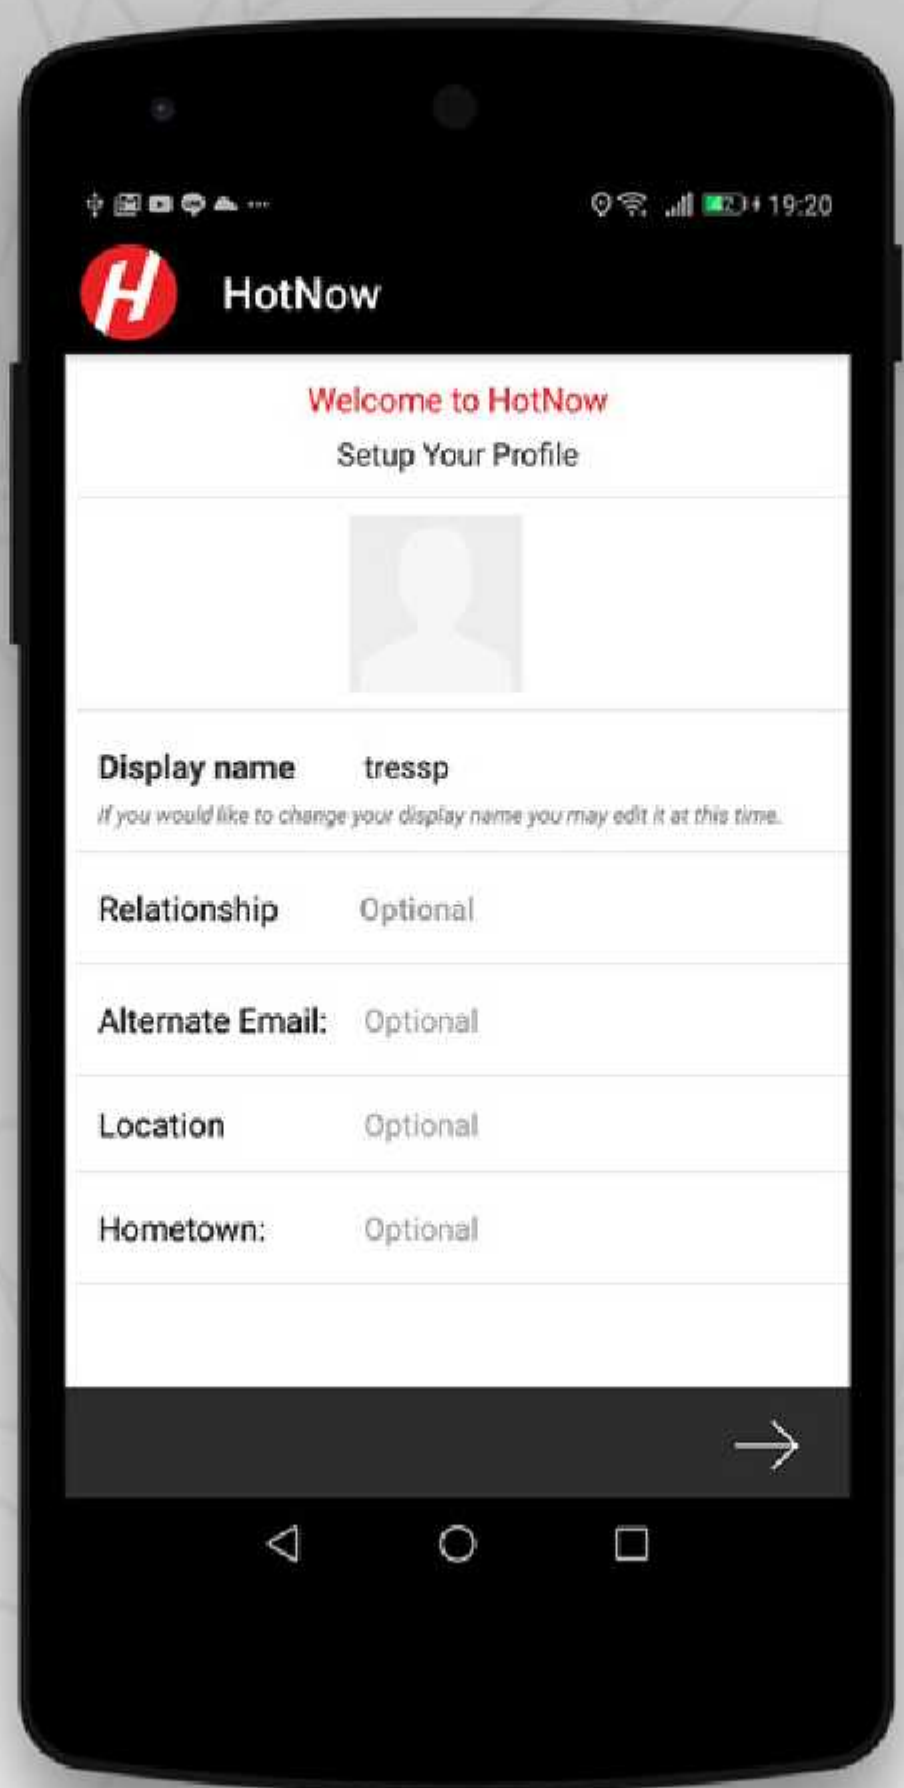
19:20

H HotNow

Welcome to HotNow
Setup Your Profile

Display name tressp
If you would like to change your display name you may edit it at this time.

Relationship Optional

Alternate Email: Optional

Location Optional

Hometown: Optional